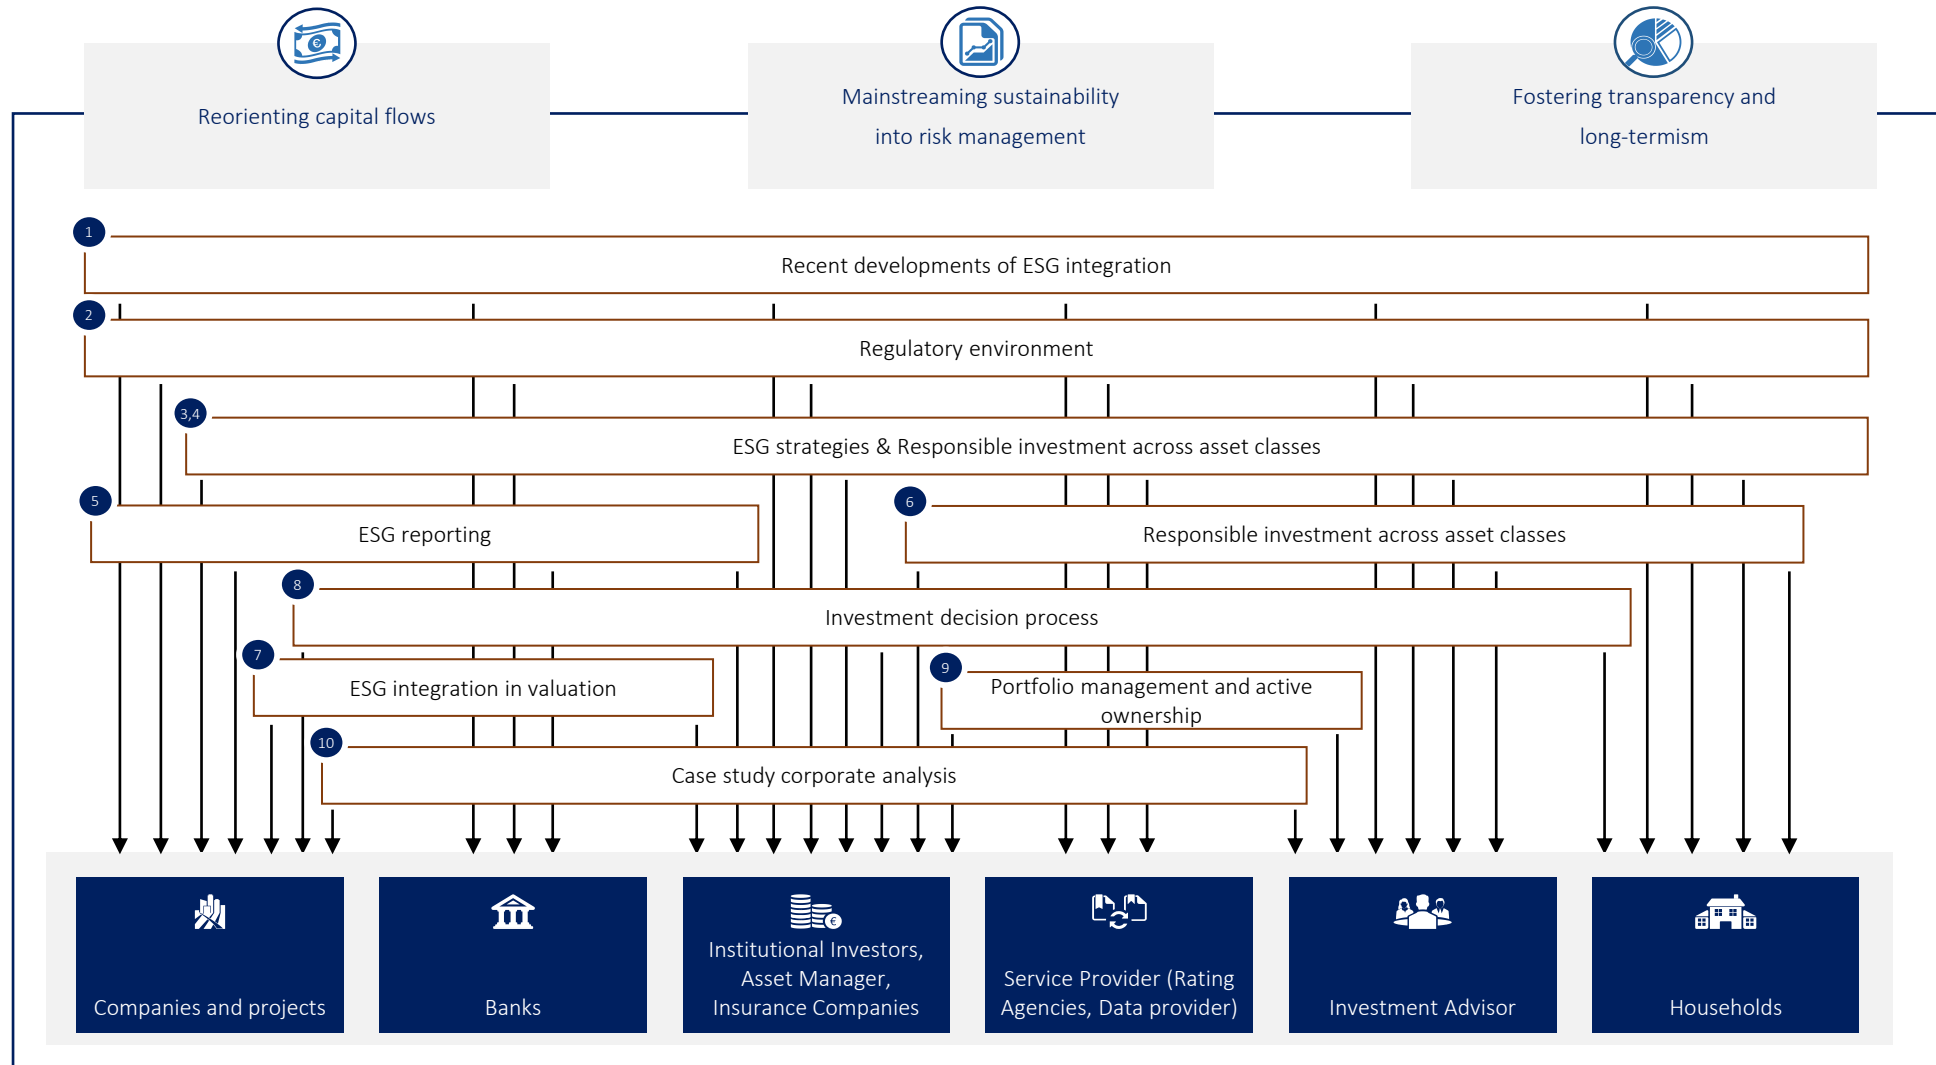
Reorienting capital flows

Mainstreaming sustainability into risk management

Fostering transparency and long-termism

1

Recent developments of ESG integration

2

Regulatory environment

3,4

ESG strategies & Responsible investment across asset classes

5

ESG reporting

6

Responsible investment across asset classes

8

Investment decision process

7

ESG integration in valuation

9

Portfolio management and active ownership

10

Case study corporate analysis

Companies and projects

Banks

Institutional Investors, Asset Manager, Insurance Companies

Service Provider (Rating Agencies, Data provider)

Investment Advisor

Households